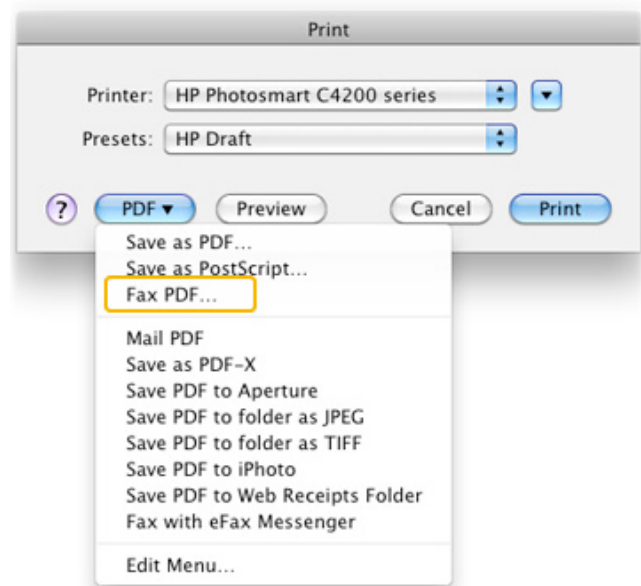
Print

Printer: HP Photosmart C4200 series

Presets: HP Draft

?

PDF ▾

Preview

Cancel

Print

Save as PDF...
Save as PostScript...
Fax PDF...

Mail PDF
Save as PDF-X
Save PDF to Aperture
Save PDF to folder as JPEG
Save PDF to folder as TIFF
Save PDF to iPhoto
Save PDF to Web Receipts Folder
Fax with eFax Messenger

Edit Menu...